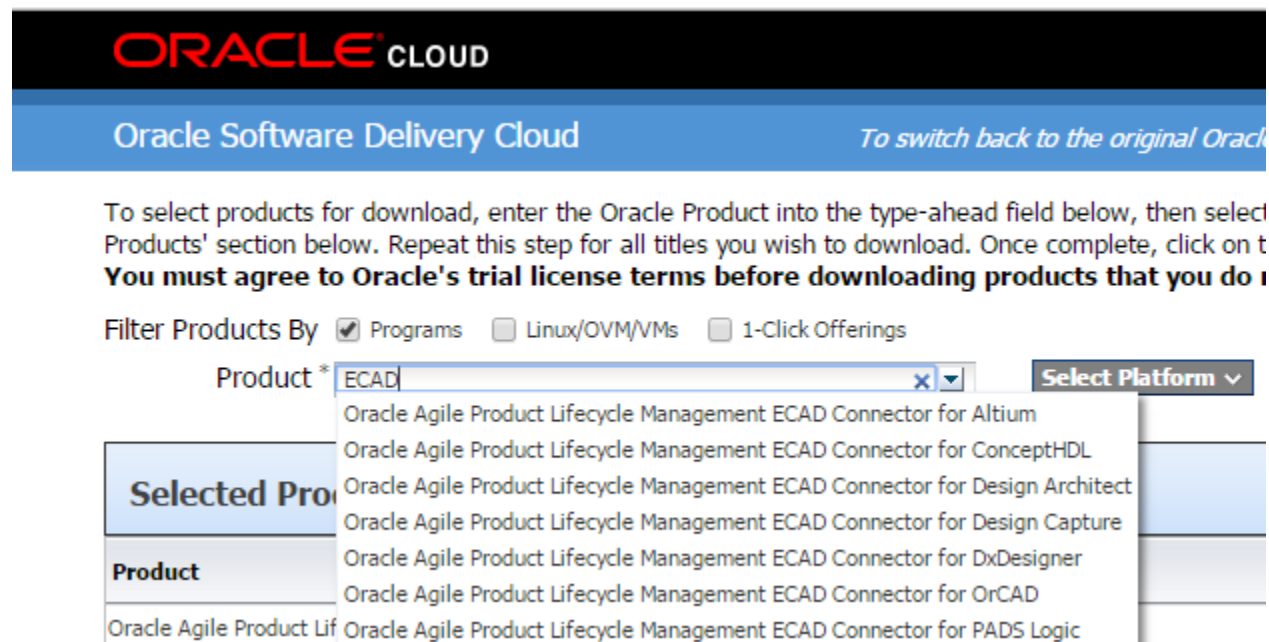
ORACLE CLOUD

Oracle Software Delivery Cloud

To switch back to the original Oracl

To select products for download, enter the Oracle Product into the type-ahead field below, then select Products' section below. Repeat this step for all titles you wish to download. Once complete, click on t
**You must agree to Oracle's trial license terms before downloading products that you do n**

Filter Products By Programs Linux/OVM/VMs 1-Click Offerings

Product * ECAD

Select Platform

Oracle Agile Product Lifecycle Management ECAD Connector for Altium
Oracle Agile Product Lifecycle Management ECAD Connector for ConceptHDL
Oracle Agile Product Lifecycle Management ECAD Connector for Design Architect
Oracle Agile Product Lifecycle Management ECAD Connector for Design Capture
Oracle Agile Product Lifecycle Management ECAD Connector for DxDesigner
Oracle Agile Product Lifecycle Management ECAD Connector for OrCAD
Oracle Agile Product Lifecycle Management ECAD Connector for PADS Logic

Selected Pro

Product

Oracle Agile Product Lif